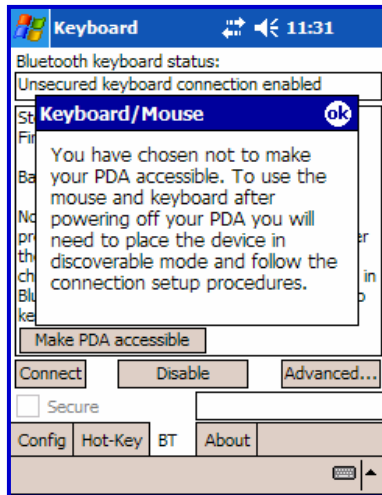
Keyboard 11:31

Bluetooth keyboard status:

Unsecured keyboard connection enabled

St
Fir

Ba

No
pr
th
ch
Bl
ke

er

in

o

Keyboard/Mouse ok

You have chosen not to make your PDA accessible. To use the mouse and keyboard after powering off your PDA you will need to place the device in discoverable mode and follow the connection setup procedures.

Make PDA accessible

Connect

Disable

Advanced...

Secure

Config

Hot-Key

BT

About